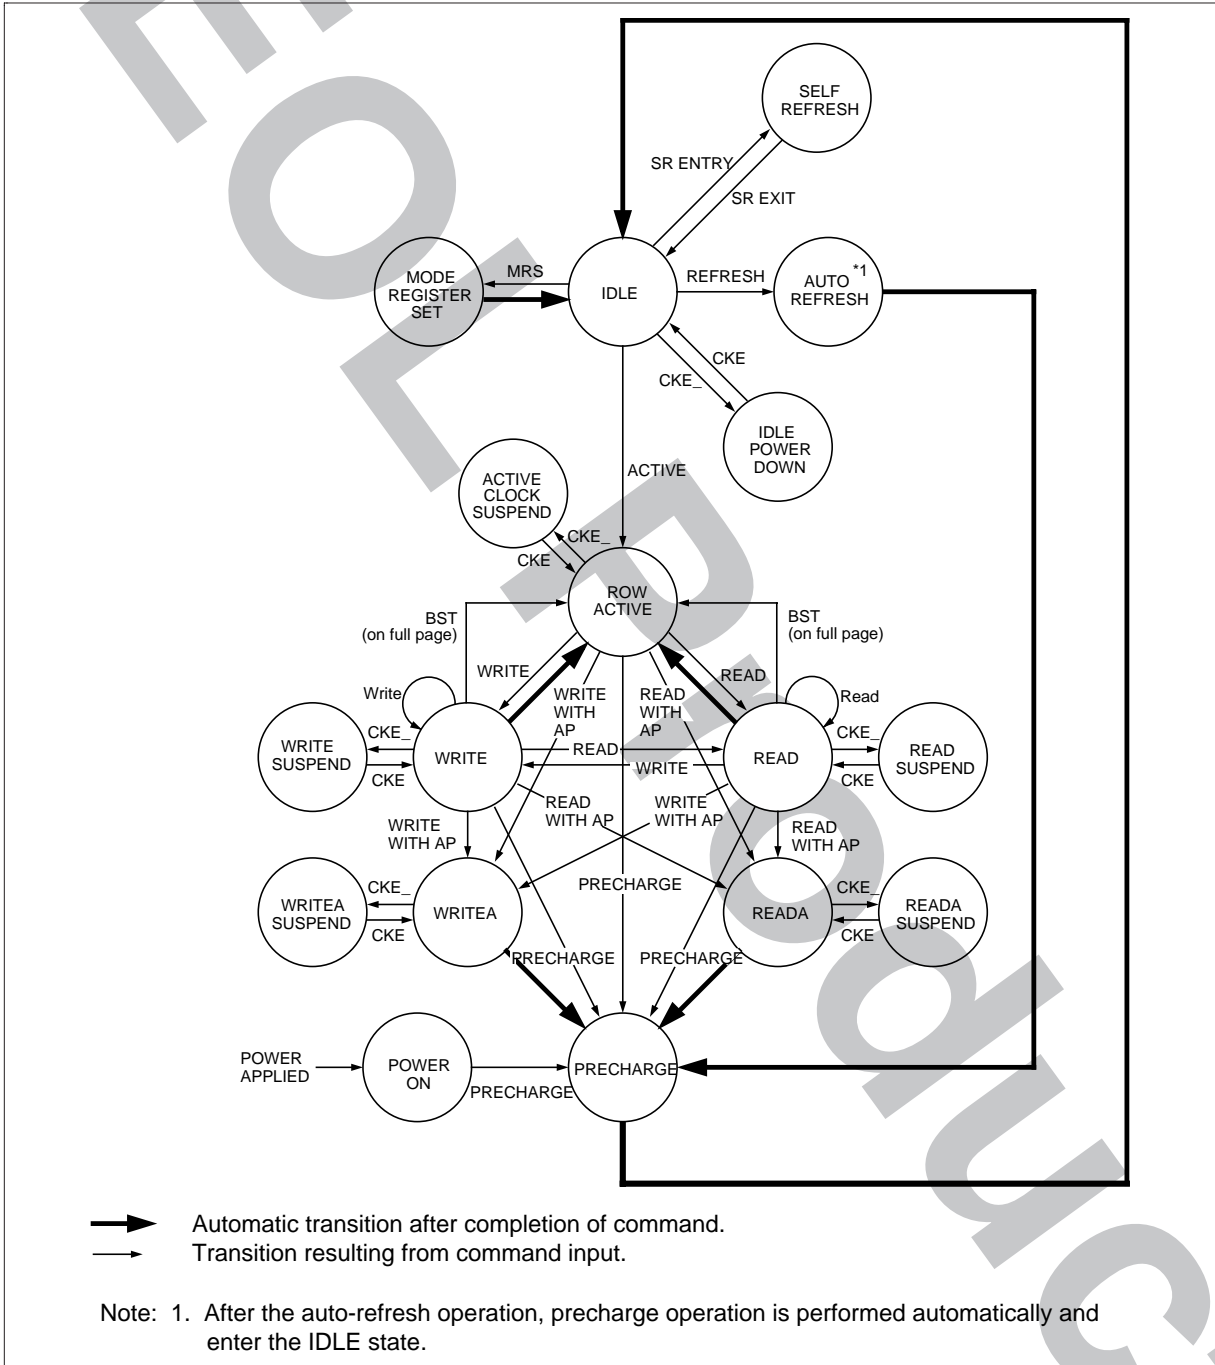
SELF REFRESH

SR ENTRY

SR EXIT

MODE REGISTER SET

MRS

IDLE

REFRESH

AUTO REFRESH $^{*1}$

CKE

CKE_

IDLE POWER DOWN

ACTIVE

ACTIVE CLOCK SUSPEND

CKE_

CKE

ROW ACTIVE

BST (on full page)

BST (on full page)

WRITE

READ

Write

Read

WRITE WITH AP

READ WITH AP

WRITE SUSPEND

CKE_

CKE

WRITE

READ

WRITE

READ

CKE_

CKE

READ SUSPEND

READ WITH AP

WRITE WITH AP

WRITE WITH AP

READ WITH AP

WRITEA SUSPEND

CKE_

CKE

WRITEA

PRECHARGE

READA

CKE_

CKE

READA SUSPEND

PRECHARGE

PRECHARGE

POWER APPLIED

POWER ON

PRECHARGE

PRECHARGE

Automatic transition after completion of command.

Transition resulting from command input.

Note: 1. After the auto-refresh operation, precharge operation is performed automatically and enter the IDLE state.